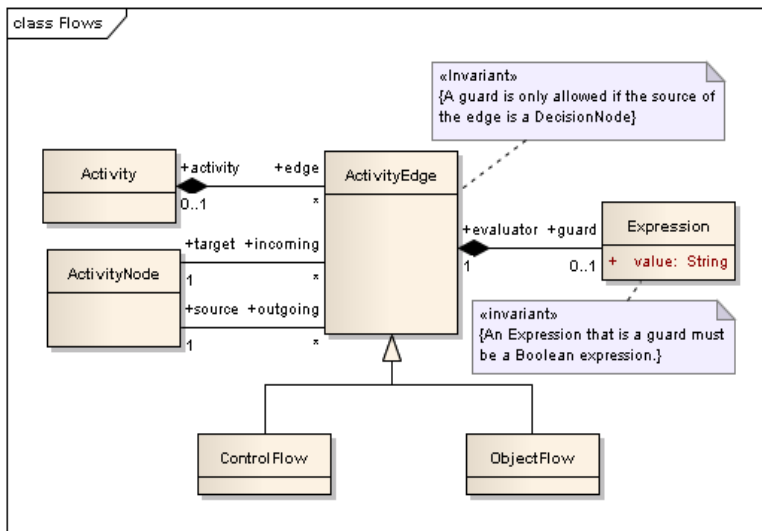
class Flows

«Invariant»
{A guard is only allowed if the source of the edge is a DecisionNode}

Activity

+activity

0..1

+edge

*

ActivityEdge

+evaluator

1

+guard

0..1

Expression

+ value: String

ActivityNode

+target

1

+incoming

*

+source

1

+outgoing

*

«invariant»
{An Expression that is a guard must be a Boolean expression.}

ControlFlow

ObjectFlow